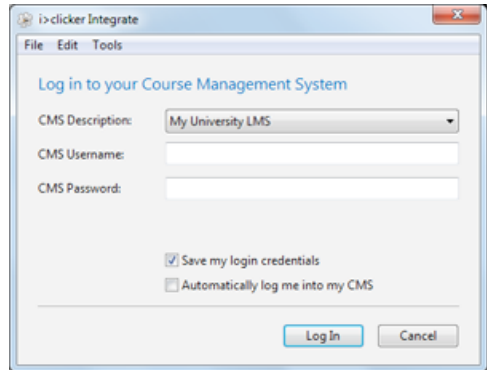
i>clicker Integrate

File Edit Tools

Log in to your Course Management System

CMS Description: My University LMS

CMS Username:

CMS Password:

Save my login credentials

Automatically log me into my CMS

Log In Cancel